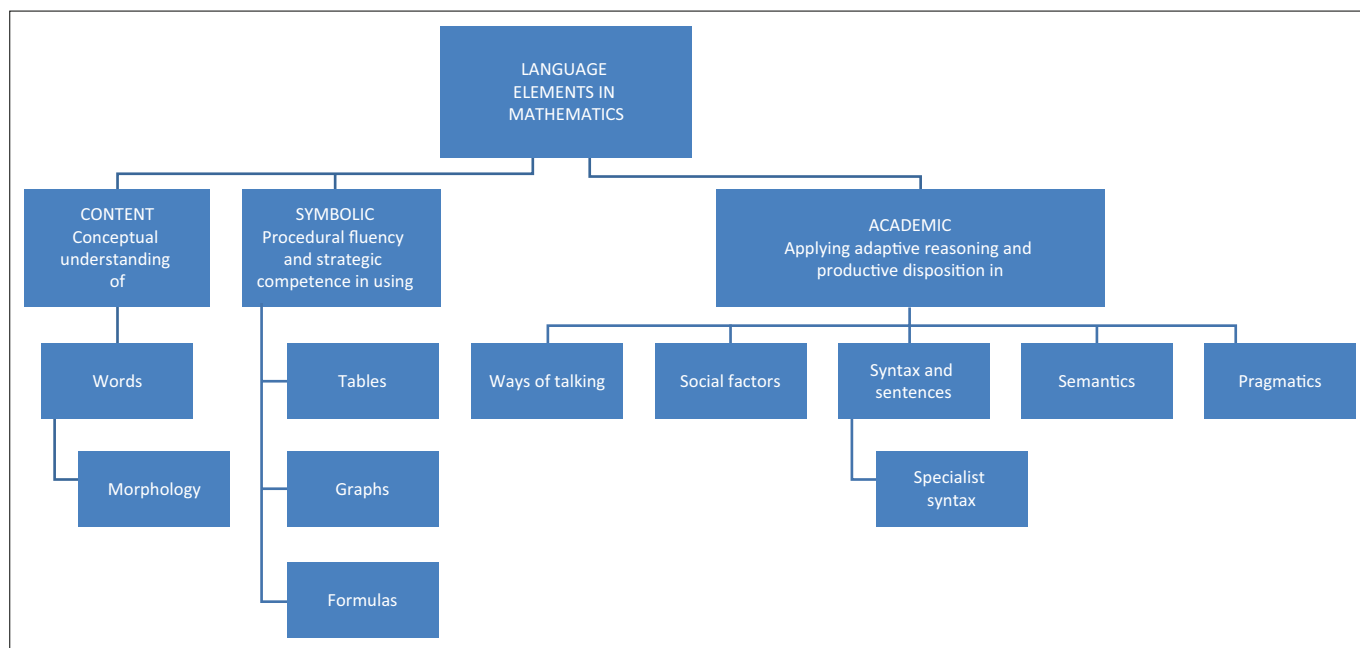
LANGUAGE ELEMENTS IN MATHEMATICS

CONTENT
Conceptual understanding of

SYMBOLIC
Procedural fluency and strategic competence in using

ACADEMIC
Applying adaptive reasoning and productive disposition in

Words

Morphology

Tables

Graphs

Formulas

Ways of talking

Social factors

Syntax and sentences

Specialist syntax

Semantics

Pragmatics